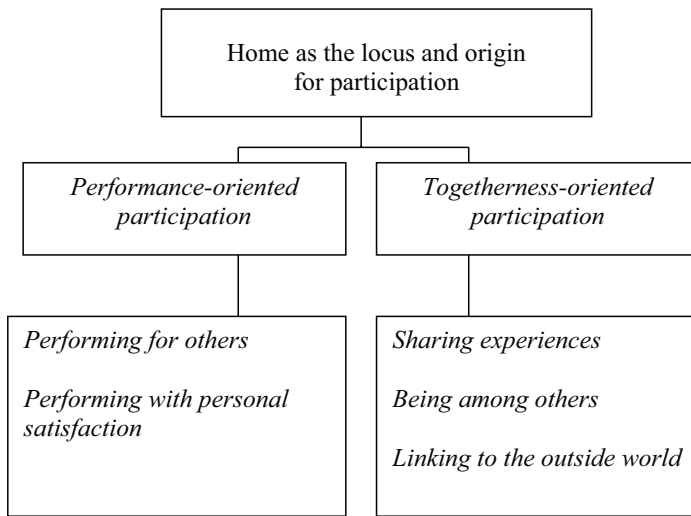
Home as the locus and origin for participation

Performance-oriented participation

Togetherness-oriented participation

Performing for others

Performing with personal satisfaction

Sharing experiences

Being among others

Linking to the outside world